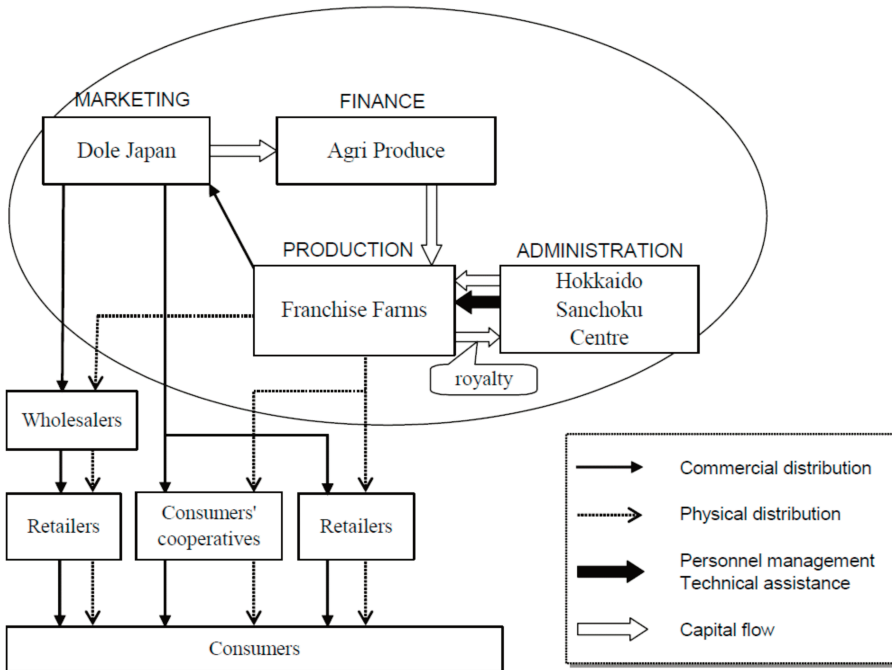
MARKETING

Dole Japan

FINANCE

Agri Produce

PRODUCTION

Franchise Farms

ADMINISTRATION

Hokkaido Sanchoku Centre

royalty

Wholesalers

Retailers

Consumers' cooperatives

Retailers

Consumers

Commercial distribution

Physical distribution

Personnel management
Technical assistance

Capital flow